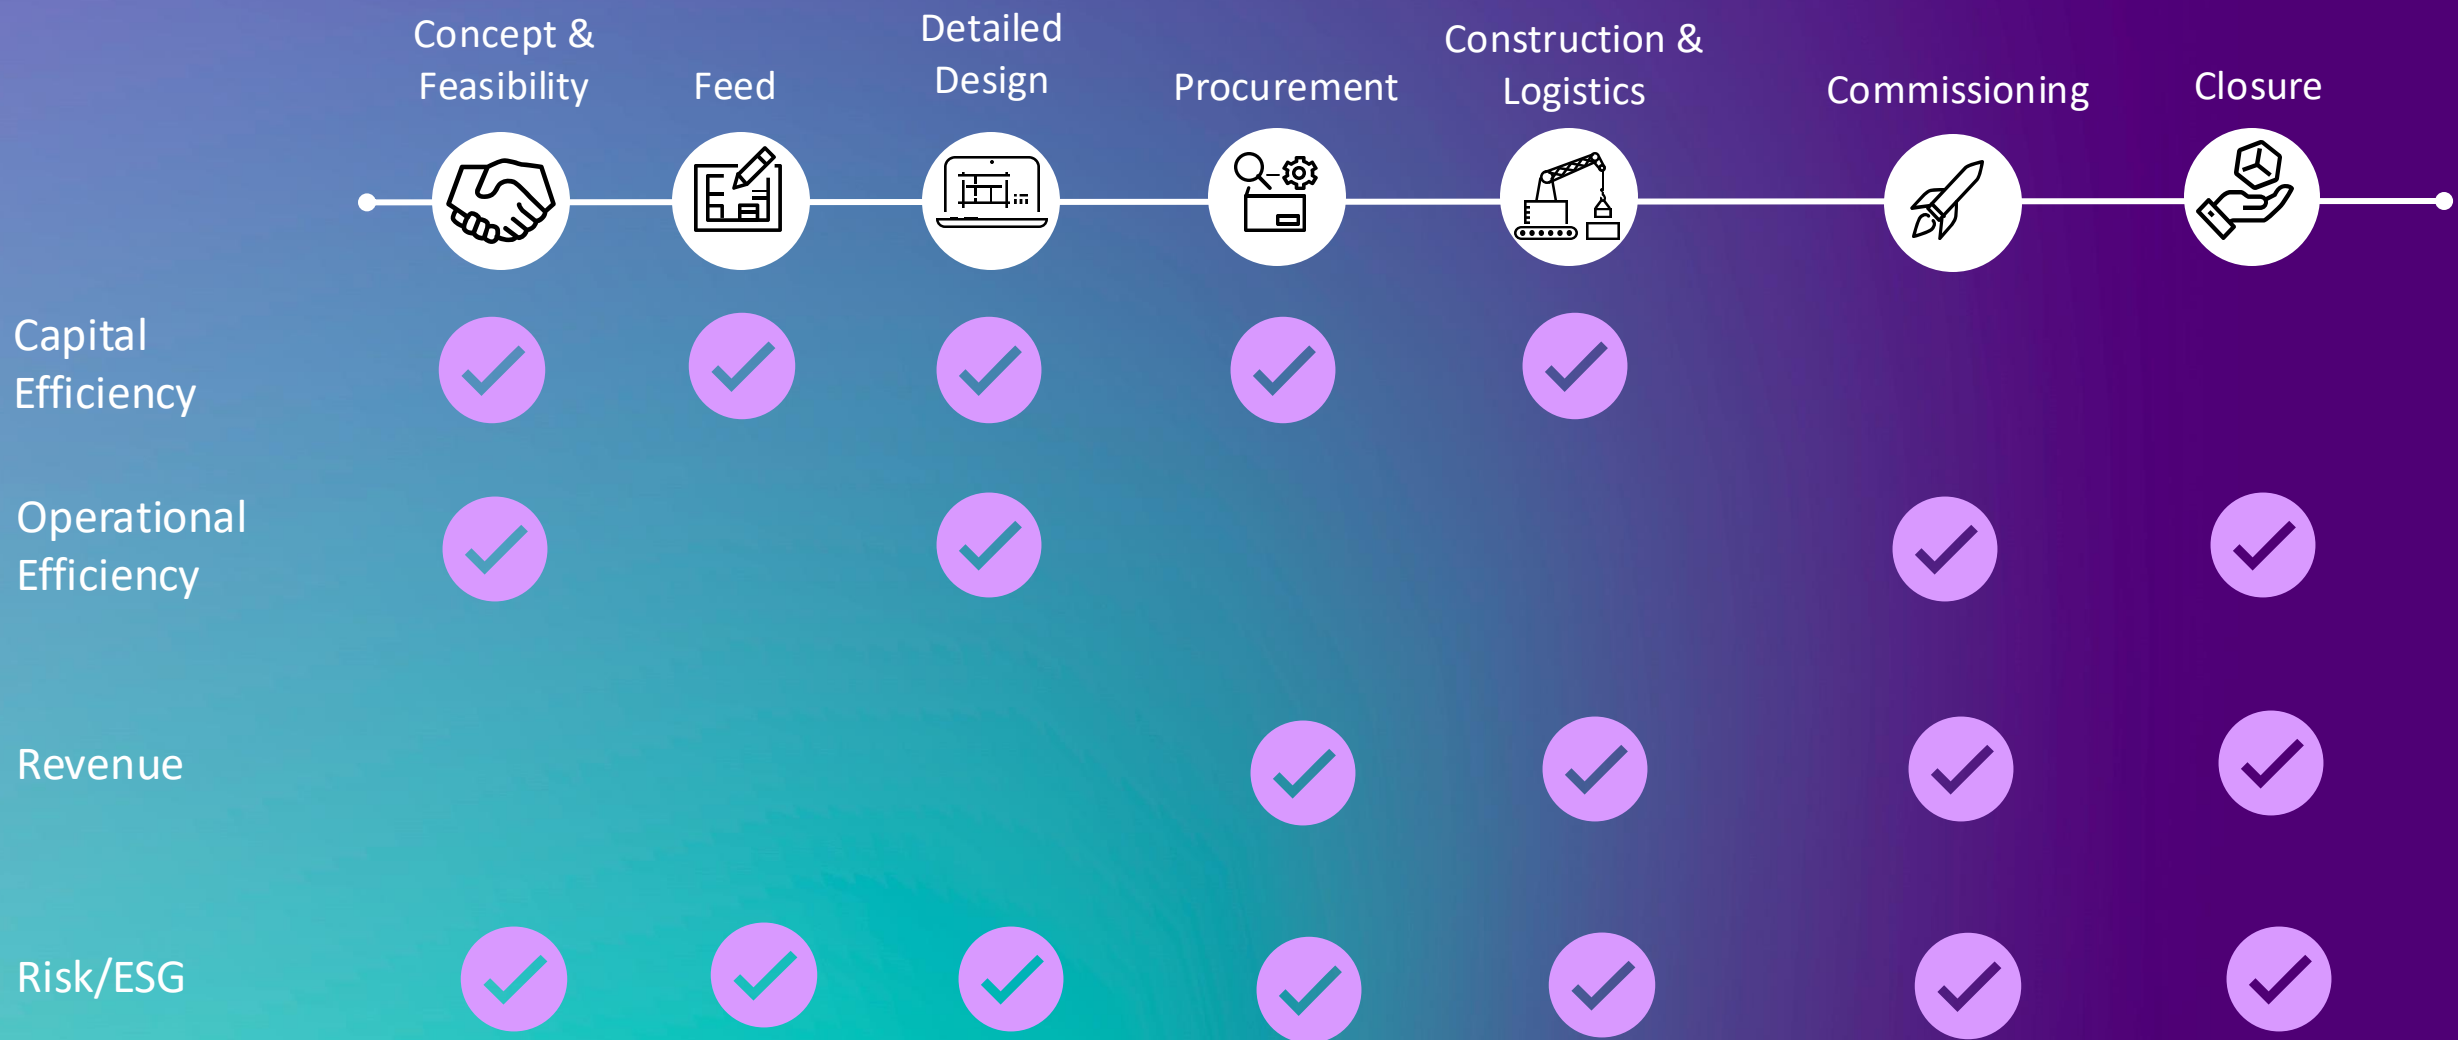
|  | Concept & Feasibility | Feed | Detailed Design | Procurement | Construction & Logistics | Commissioning | Closure |
|---|---|---|---|---|---|---|---|
| Capital Efficiency | ✓ | ✓ | ✓ | ✓ | ✓ |  |  |
| Operational Efficiency | ✓ |  | ✓ |  |  | ✓ | ✓ |
| Revenue |  |  |  | ✓ | ✓ | ✓ | ✓ |
| Risk/ESG | ✓ | ✓ | ✓ | ✓ | ✓ | ✓ | ✓ |